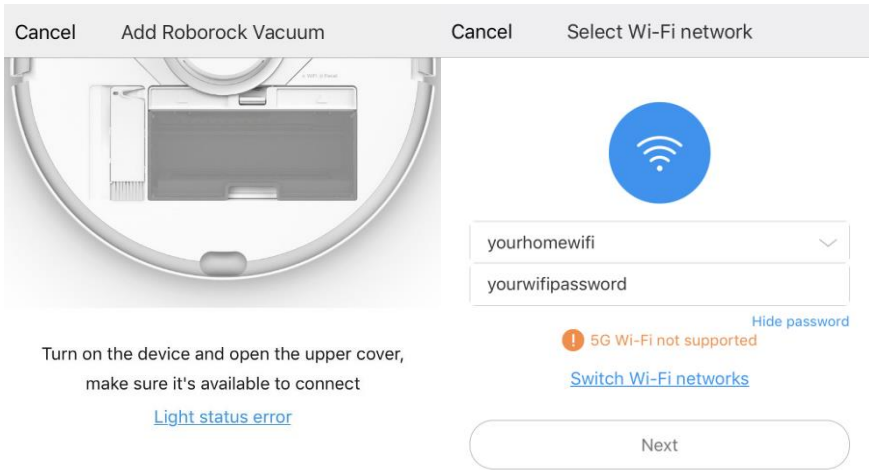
Cancel Add Roborock Vacuum

Turn on the device and open the upper cover, make sure it's available to connect

Light status error

Cancel Select Wi-Fi network

yourhomewifi

yourwifipassword

Hide password

5G Wi-Fi not supported

Switch Wi-Fi networks

Next